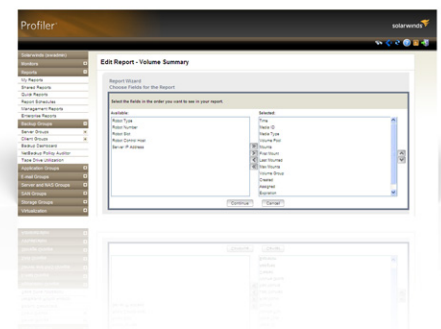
Profiler

solarwinds

Edit Report - Volume Summary

Solarwinds (localhost)
Monitors
Reports
My Reports
Shared Reports
Quick Reports
Report Schedules
Management Reports
Enterprise Reports
Backup Groups
Server Groups
Client Groups
Backup Dashboard
NetBackup Policy Auditor
Tape Drive Utilization
Application Groups
E-mail Groups
Server and NAS Groups
SAN Groups
Storage Groups
Virtualization

Report Wizard
Choose Fields for the Report

Select the fields in the order you want to see in your report.

Available
Robot Type
Robot Number
Robot Slot
Robot Control Host
Server IP Address

Selected
Time
Media ID
Media Type
Volume Pool
Volume
First Mount
Last Mounted
Max Mounts
Volume Group
Created
Assigned
Expiration

Continue
Cancel